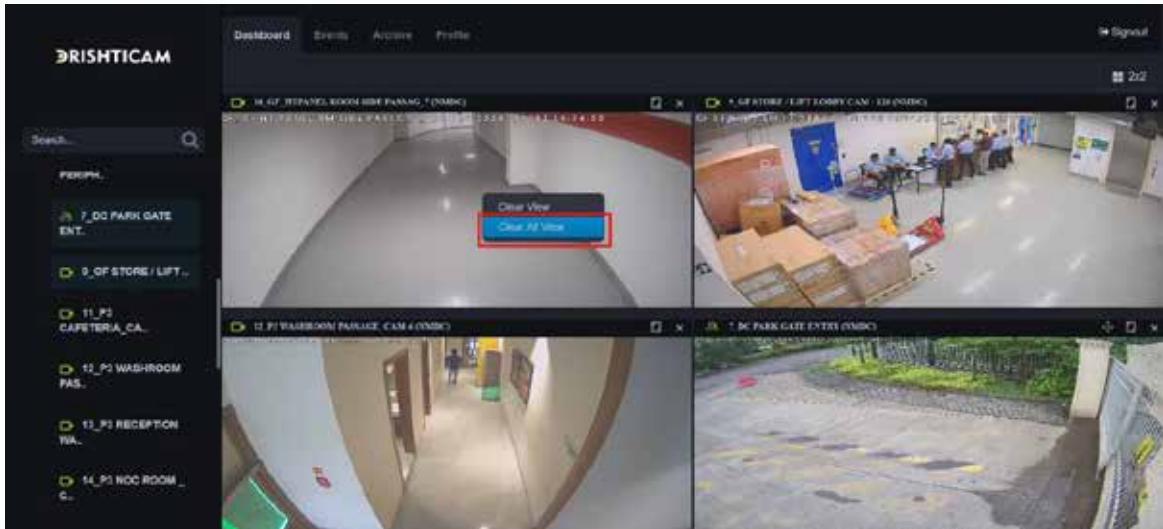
DRISHTICAM

Dashboard Events Archive Profile

Signout

2x2

Search...

PERIPH...

7_DC PARK GATE ENT...

9_GF STORE / LIFT...

11_P3 CAFETERIA_CA...

12_P3 WASHROOM PAS...

13_P3 RECEPTION WA...

14_P3 NOC ROOM _C...

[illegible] (NMDC)

Clear View

Clear All View

9_GF STORE / LIFT LOBBY CAM - 126 (NMDC)

12_P3 WASHROOM PASSAGE_CAM 6 (NMDC)

7_DC PARK GATE ENTRY (NMDC)